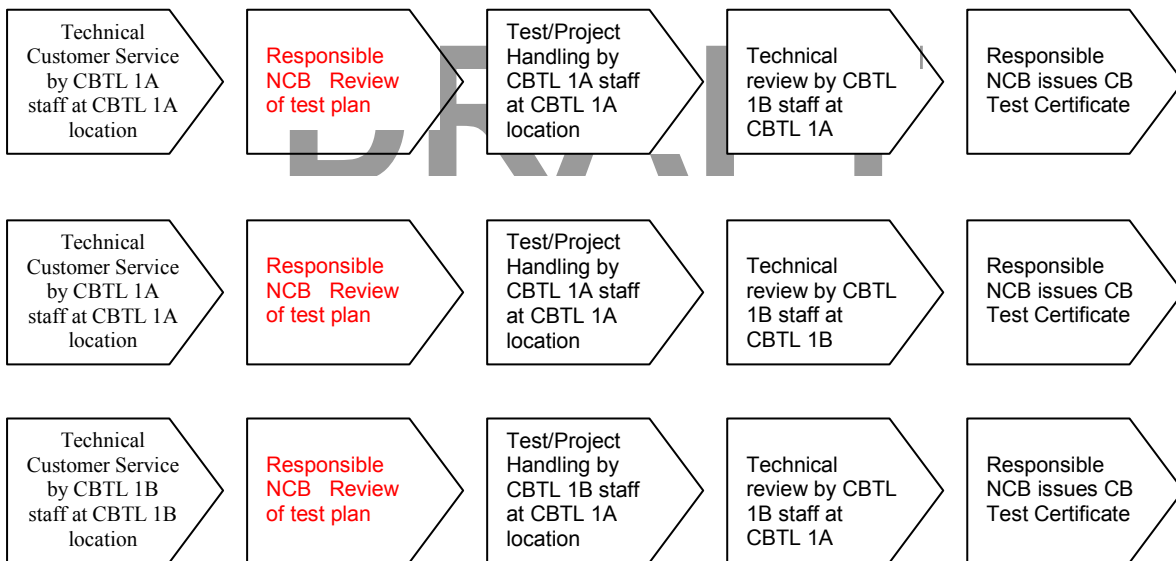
Technical Customer Service by CBTL 1A staff at CBTL 1A location

Responsible NCB Review of test plan

Test/Project Handling by CBTL 1A staff at CBTL 1A location

Technical review by CBTL 1B staff at CBTL 1A

Responsible NCB issues CB Test Certificate

DRAFT

Technical Customer Service by CBTL 1A staff at CBTL 1A location

Responsible NCB Review of test plan

Test/Project Handling by CBTL 1A staff at CBTL 1A location

Technical review by CBTL 1B staff at CBTL 1B

Responsible NCB issues CB Test Certificate

Technical Customer Service by CBTL 1B staff at CBTL 1B location

Responsible NCB Review of test plan

Test/Project Handling by CBTL 1B staff at CBTL 1A location

Technical review by CBTL 1B staff at CBTL 1A

Responsible NCB issues CB Test Certificate